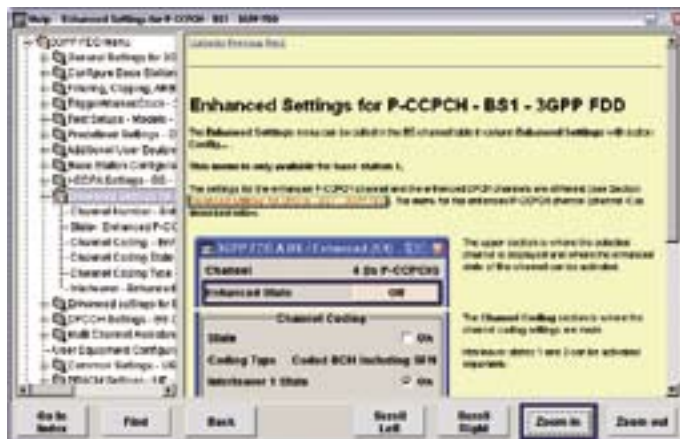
Help - Enhanced Settings for P-CCPCH - BS1 - 3GPP FDD

3GPP FDD Menu
General Settings for 3G
Configure Base Station
Filtering, Clipping, ARB
Trigger/Marker/Clock
Test Setups - Models
Predefined Settings
Additional User Equipm
Base Station Configura
HSDPA Settings - BS
Enhanced Settings for
Channel Number - Ent
State - Enhanced P-CC
Channel Coding - BS1
Channel Coding State
Channel Coding Type
Interleaver - Enhanced
Enhanced settings for
DPCCH Settings - BS
Multi Channel Assistan
User Equipment Configur
Common Settings - UE
PRACH Settings - UE

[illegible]

Enhanced Settings for P-CCPCH - BS1 - 3GPP FDD

The Enhanced Settings menu can be called in the BS channel table in column Enhanced Settings with button Config...

This menu is only available for base station 1.

The settings for the enhanced P-CCPCH channel and the enhanced DPCH channels are different (see Section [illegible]). The menu for the enhanced P-CCPCH channel (channel 4) is described below.

3GPP FDD A BS1 Enhanced P-CCPCH
Channel 4 Ch P-CCPCH
Enhanced State Off

Channel Coding
State On
Coding Type Coded BCH Including SFN
Interleaver 1 State On

The upper section is where the selected channel is displayed and where the enhanced state of the channel can be activated.

The Channel Coding section is where the channel coding settings are made.

Interleaver states 1 and 2 can be activated separately.

Go to Index | Find | Back | Scroll Left | Scroll Right | Zoom in | Zoom out